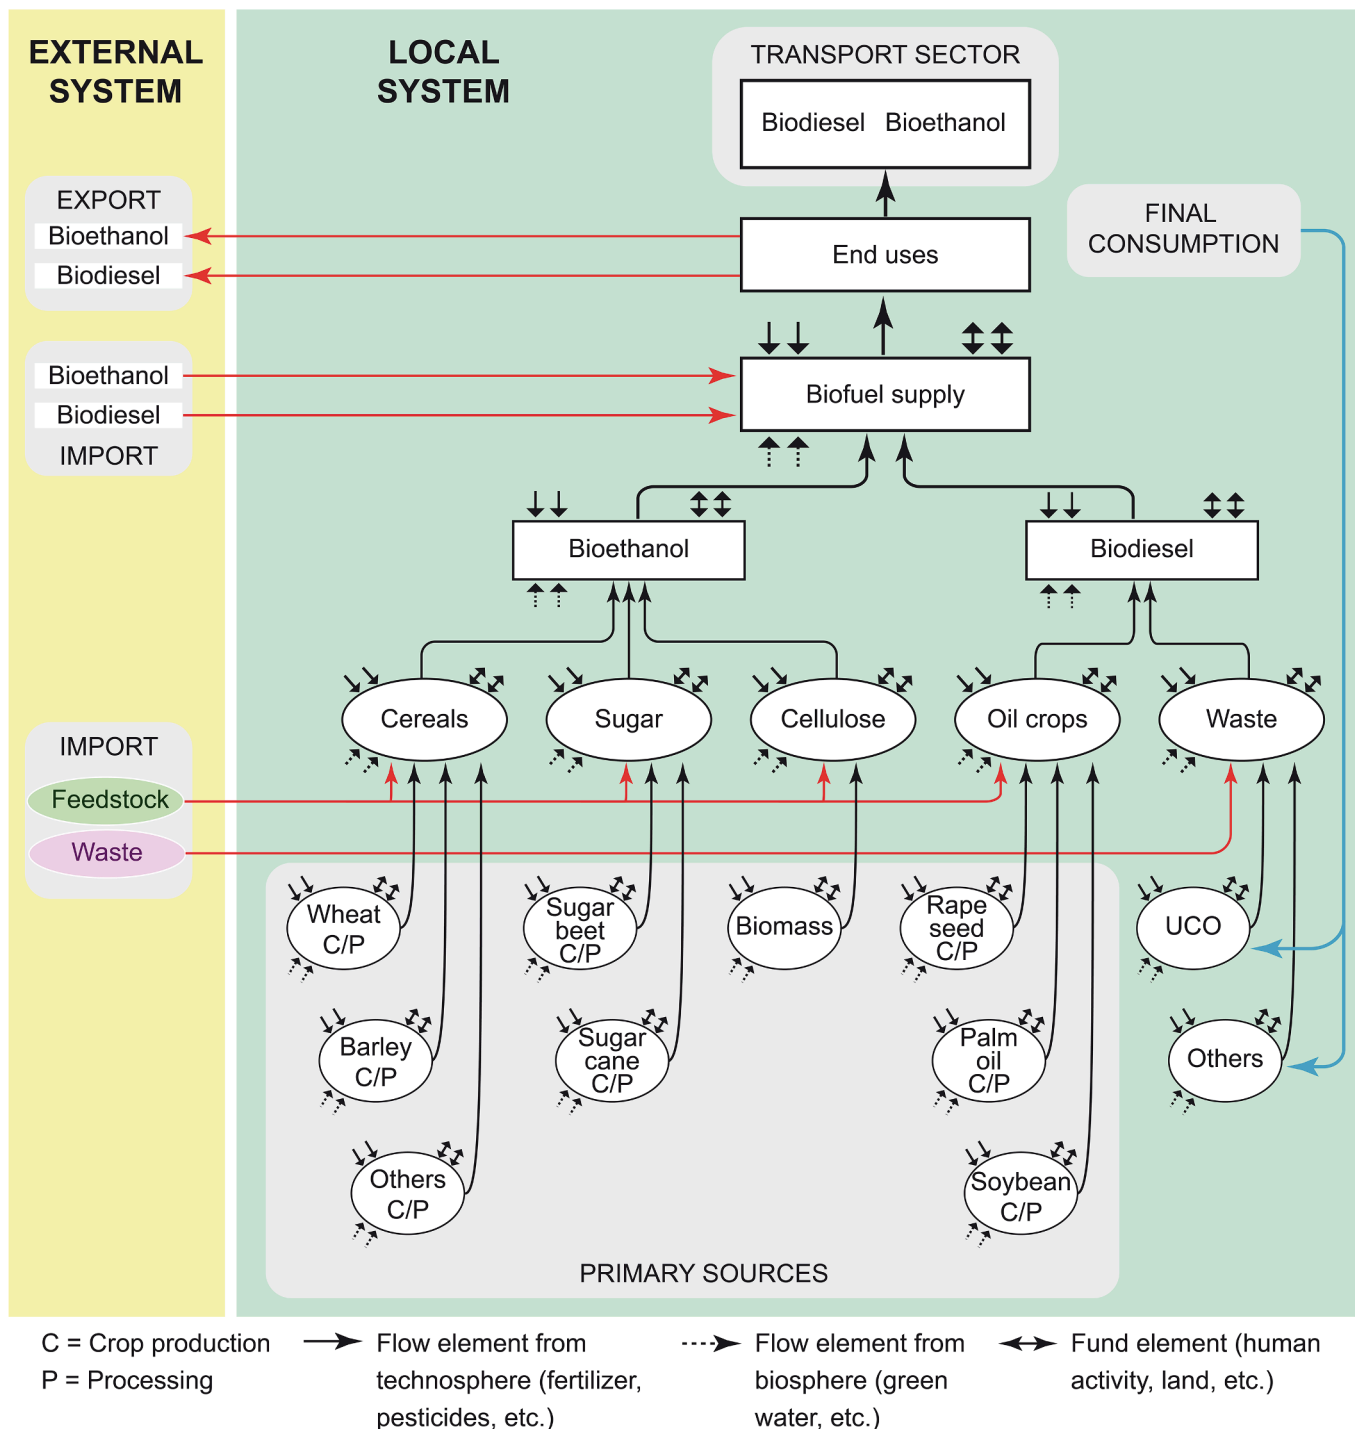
EXTERNAL SYSTEM

LOCAL SYSTEM

TRANSPORT SECTOR

Biodiesel Bioethanol

FINAL CONSUMPTION

EXPORT
Bioethanol
Biodiesel

End uses

Bioethanol
Biodiesel
IMPORT

Biofuel supply

Bioethanol

Biodiesel

Cereals

Sugar

Cellulose

Oil crops

Waste

IMPORT
Feedstock
Waste

Wheat C/P

Sugar beet C/P

Biomass

Rape seed C/P

UCO

Barley C/P

Sugar cane C/P

Palm oil C/P

Others

Others C/P

Soybean C/P

PRIMARY SOURCES

C = Crop production
P = Processing

Flow element from technosphere (fertilizer, pesticides, etc.)

Flow element from biosphere (green water, etc.)

Fund element (human activity, land, etc.)